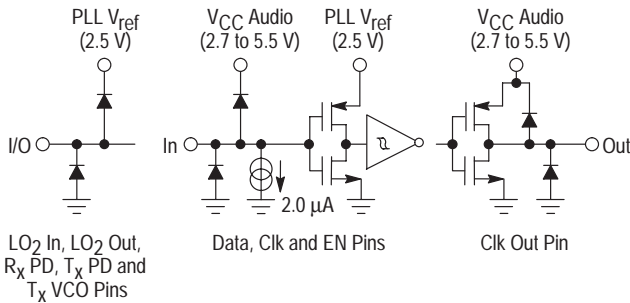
PLL $V_{ref}$
(2.5 V)

I/O

$LO_2$ In, $LO_2$ Out, $R_X$ PD, $T_X$ PD and $T_X$ VCO Pins

$V_{CC}$ Audio
(2.7 to 5.5 V)

PLL $V_{ref}$
(2.5 V)

In

2.0 μA

Data, Clk and EN Pins

$V_{CC}$ Audio
(2.7 to 5.5 V)

Out

Clk Out Pin